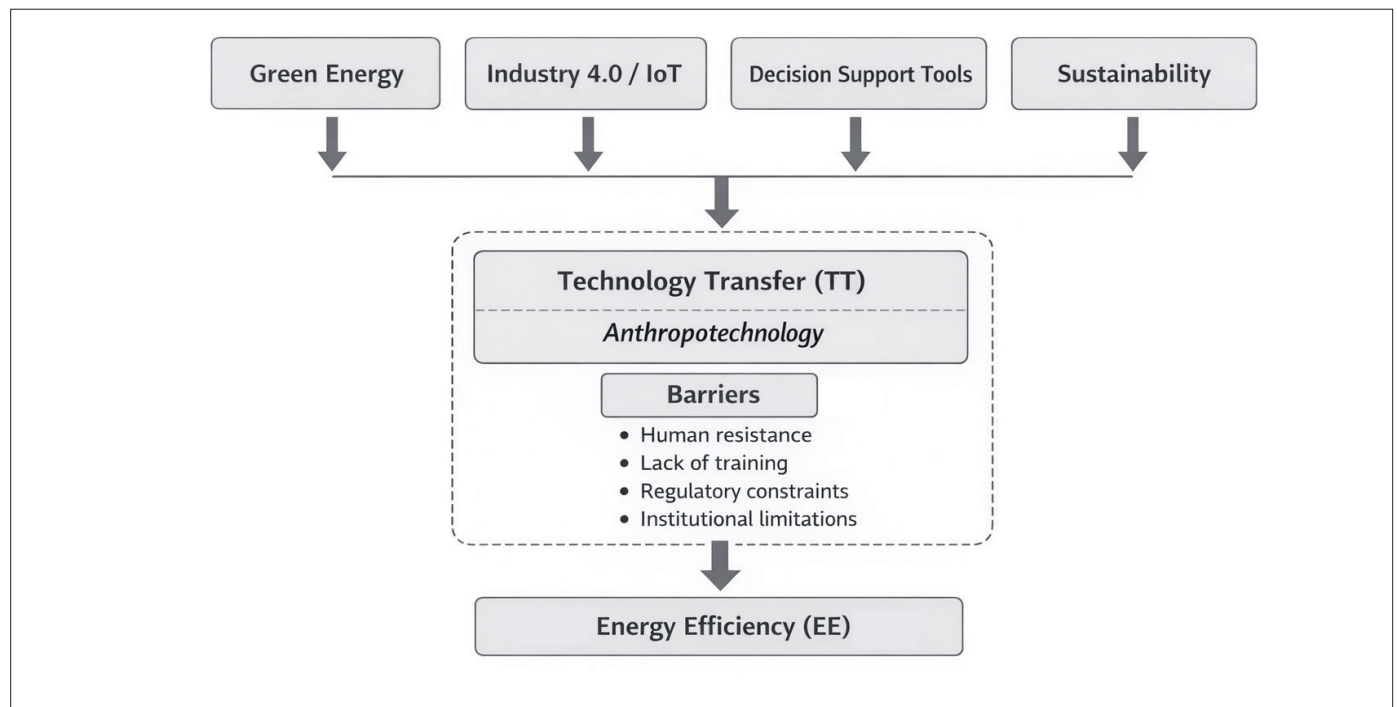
Green Energy

Industry 4.0 / IoT

Decision Support Tools

Sustainability

Technology Transfer (TT)

*Anthropotechnology*

Barriers

- Human resistance
- Lack of training
- Regulatory constraints
- Institutional limitations

Energy Efficiency (EE)